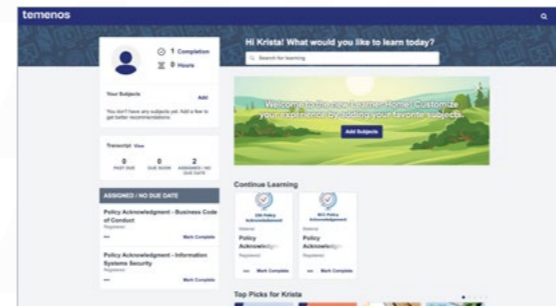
temenos

1 Completion
0 Hours

Your Subjects
Add
You don't have any subjects yet. Add a few to get better recommendations.

Transcript View
0
PAST DUE
0
DUE SOON
2
ASSIGNED / NO DUE DATE

ASSIGNED / NO DUE DATE

Policy Acknowledgment - Business Code of Conduct
Registered
Mark Complete

Policy Acknowledgment - Information Systems Security
Registered
Mark Complete

Hi Krista! What would you like to learn today?
Search for learning

Welcome to the new Learner Home. Customize your experience by adding your favorite subjects.
Add Subjects

Continue Learning

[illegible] Policy Acknowledgment
Material
Policy Acknowledgm...
Registered
Mark Complete

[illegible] Policy Acknowledgment
Material
Policy Acknowledgm...
Registered
Mark Complete

Top Picks for Krista